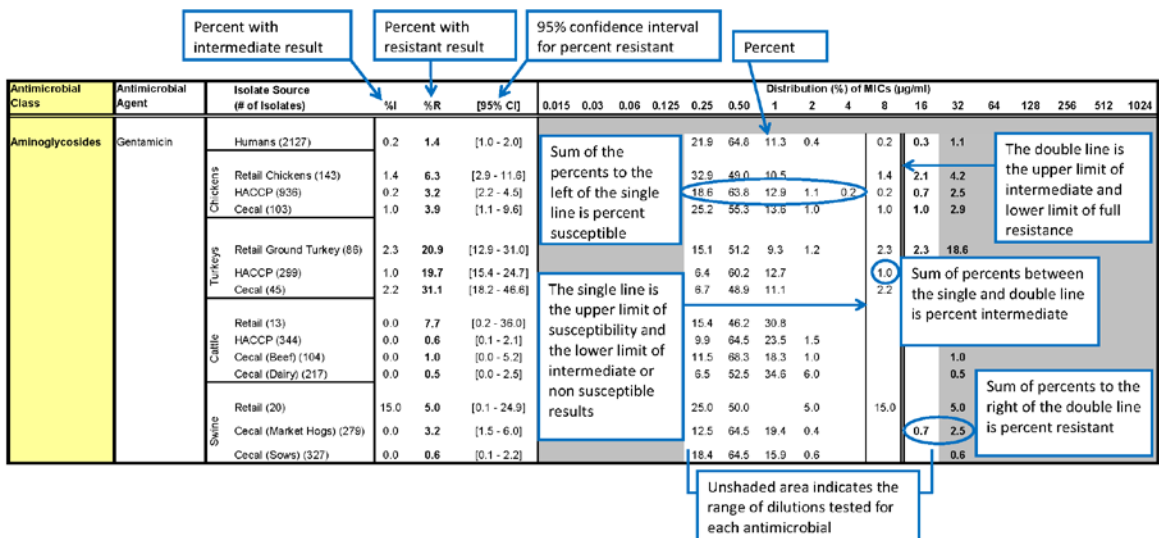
Percent with intermediate result

Percent with resistant result

95% confidence interval for percent resistant

Percent

| Antimicrobial Class | Antimicrobial Agent | | Isolate Source (# of Isolates) | %I | %R | [95% CI] | 0.015 | 0.03 | 0.06 | 0.125 | 0.25 | 0.50 | 1 | 2 | 4 | 8 | 16 | 32 | 64 | 128 | 256 | 512 | 1024 |
|---|---|---|---|---|---|---|---|---|---|---|---|---|---|---|---|---|---|---|---|---|---|---|---|
| Aminoglycosides | Gentamicin | | Humans (2127) | 0.2 | 1.4 | [1.0 - 2.0] | | | | | 21.9 | 64.8 | 11.3 | 0.4 | | 0.2 | 0.3 | 1.1 | | | | | |
| | | Chickens | Retail Chickens (143) | 1.4 | 6.3 | [2.9 - 11.6] | | | | | 32.9 | 49.0 | 10.5 | | | 1.4 | 2.1 | 4.2 | | | | | |
| | | | HACCP (936) | 0.2 | 3.2 | [2.2 - 4.5] | | | | | 18.6 | 63.8 | 12.9 | 1.1 | 0.2 | 0.2 | 0.7 | 2.5 | | | | | |
| | | | Cecal (103) | 1.0 | 3.9 | [1.1 - 9.6] | | | | | 25.2 | 55.3 | 13.6 | 1.0 | | 1.0 | 1.0 | 2.9 | | | | | |
| | | Turkeys | Retail Ground Turkey (86) | 2.3 | 20.9 | [12.9 - 31.0] | | | | | 15.1 | 51.2 | 9.3 | 1.2 | | 2.3 | 2.3 | 18.6 | | | | | |
| | | | HACCP (299) | 1.0 | 19.7 | [15.4 - 24.7] | | | | | 6.4 | 60.2 | 12.7 | | | 1.0 | | | | | | | |
| | | | Cecal (45) | 2.2 | 31.1 | [18.2 - 46.6] | | | | | 6.7 | 48.9 | 11.1 | | | 2.2 | | | | | | | |
| | | Cattle | Retail (13) | 0.0 | 7.7 | [0.2 - 36.0] | | | | | 15.4 | 46.2 | 30.8 | | | | | | | | | | |
| | | | HACCP (344) | 0.0 | 0.6 | [0.1 - 2.1] | | | | | 9.9 | 64.5 | 23.5 | 1.5 | | | | | | | | | |
| | | | Cecal (Beef) (104) | 0.0 | 1.0 | [0.0 - 5.2] | | | | | 11.5 | 68.3 | 18.3 | 1.0 | | | | 1.0 | | | | | |
| | | | Cecal (Dairy) (217) | 0.0 | 0.5 | [0.0 - 2.5] | | | | | 6.5 | 52.5 | 34.6 | 6.0 | | | | 0.5 | | | | | |
| | | Swine | Retail (20) | 15.0 | 5.0 | [0.1 - 24.9] | | | | | 25.0 | 50.0 | | 5.0 | | 15.0 | | 5.0 | | | | | |
| | | | Cecal (Market Hogs) (279) | 0.0 | 3.2 | [1.5 - 6.0] | | | | | 12.5 | 64.5 | 19.4 | 0.4 | | | 0.7 | 2.5 | | | | | |
| | | | Cecal (Sows) (327) | 0.0 | 0.6 | [0.1 - 2.2] | | | | | 18.4 | 64.5 | 15.9 | 0.6 | | | | 0.6 | | | | | |

Distribution (%) of MICs (µg/ml)

Sum of the percents to the left of the single line is percent susceptible

The double line is the upper limit of intermediate and lower limit of full resistance

Sum of percents between the single and double line is percent intermediate

The single line is the upper limit of susceptibility and the lower limit of intermediate or non susceptible results

Sum of percents to the right of the double line is percent resistant

Unshaded area indicates the range of dilutions tested for each antimicrobial